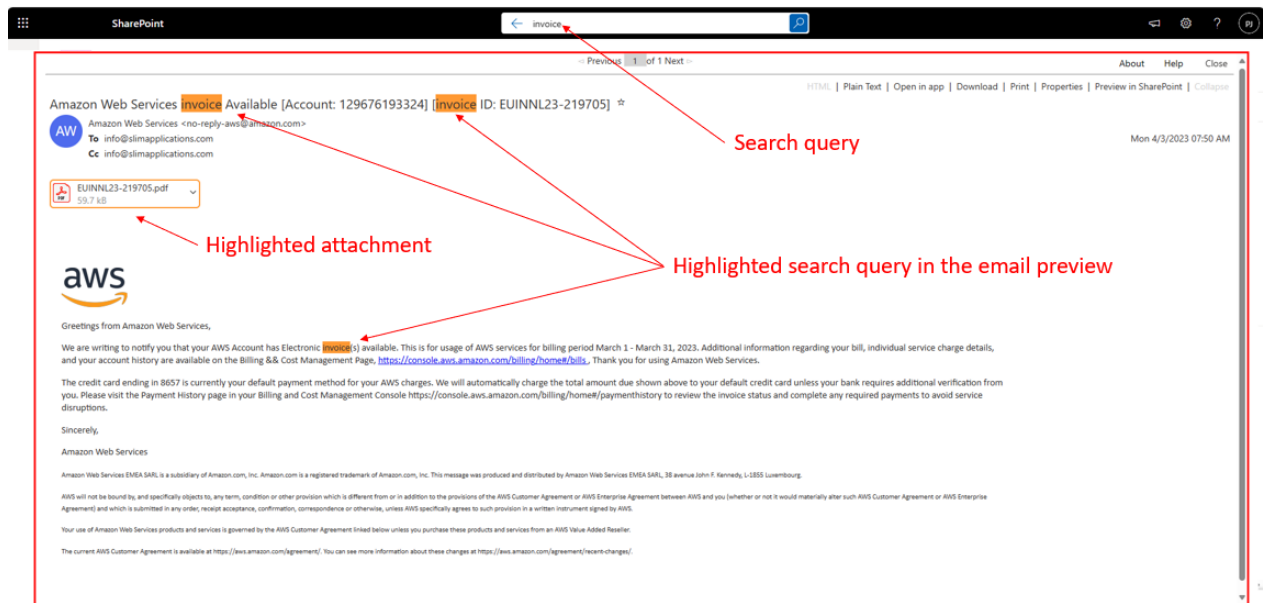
SharePoint

invoice

PJ

Previous 1 of 1 Next

About Help Close

HTML | Plain Text | Open in app | Download | Print | Properties | Preview in SharePoint | Collapse

Amazon Web Services invoice Available [Account: 129676193324] [invoice ID: EUINNL23-219705]

AW Amazon Web Services <no-reply-aws@amazon.com>
To info@slimapplications.com
Cc info@slimapplications.com

Mon 4/3/2023 07:50 AM

Search query

EUINNL23-219705.pdf
59.7 kB

Highlighted attachment

Highlighted search query in the email preview

aws

Greetings from Amazon Web Services,

We are writing to notify you that your AWS Account has Electronic invoice(s) available. This is for usage of AWS services for billing period March 1 - March 31, 2023. Additional information regarding your bill, individual service charge details, and your account history are available on the Billing && Cost Management Page, https://console.aws.amazon.com/billing/home#/bills . Thank you for using Amazon Web Services.

The credit card ending in 8657 is currently your default payment method for your AWS charges. We will automatically charge the total amount due shown above to your default credit card unless your bank requires additional verification from you. Please visit the Payment History page in your Billing and Cost Management Console https://console.aws.amazon.com/billing/home#/paymenthistory to review the invoice status and complete any required payments to avoid service disruptions.

Sincerely,

Amazon Web Services

Amazon Web Services EMEA SARL is a subsidiary of Amazon.com, Inc. Amazon.com is a registered trademark of Amazon.com, Inc. This message was produced and distributed by Amazon Web Services EMEA SARL, 38 avenue John F. Kennedy, L-1855 Luxembourg.

AWS will not be bound by, and specifically objects to, any term, condition or other provision which is different from or in addition to the provisions of the AWS Customer Agreement or AWS Enterprise Agreement between AWS and you (whether or not it would materially alter such AWS Customer Agreement or AWS Enterprise Agreement) and which is submitted in any order, receipt acceptance, confirmation, correspondence or otherwise, unless AWS specifically agrees to such provision in a written instrument signed by AWS.

Your use of Amazon Web Services products and services is governed by the AWS Customer Agreement linked below unless you purchase these products and services from an AWS Value Added Reseller.

The current AWS Customer Agreement is available at https://aws.amazon.com/agreement/. You can see more information about these changes at https://aws.amazon.com/agreement/recent-changes/.